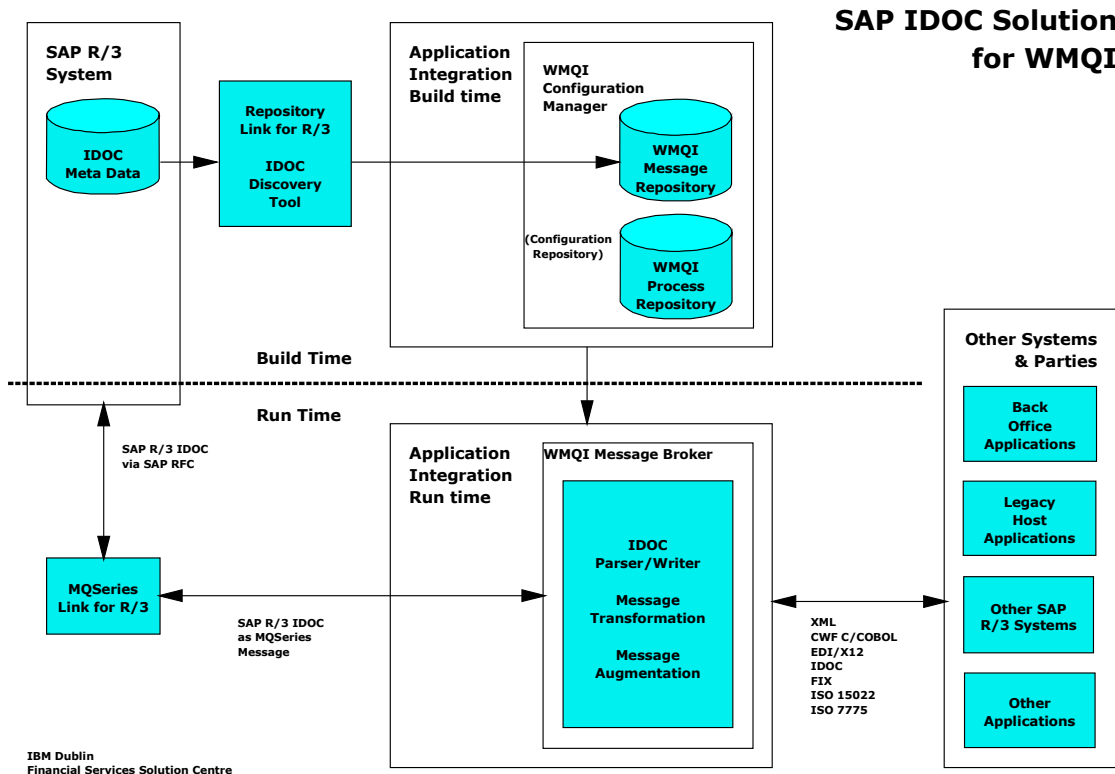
SAP IDOC Solution for WMQI

SAP R/3 System

IDOC Meta Data

Repository Link for R/3

IDOC Discovery Tool

Application Integration Build time

WMQI Configuration Manager

WMQI Message Repository

(Configuration Repository)

WMQI Process Repository

Build Time

Run Time

SAP R/3 IDOC via SAP RFC

MQSeries Link for R/3

SAP R/3 IDOC as MQSeries Message

Application Integration Run time

WMQI Message Broker

IDOC Parser/Writer

Message Transformation

Message Augmentation

XML
CWF C/COBOL
EDI/X12
IDOC
FIX
ISO 15022
ISO 7775

Other Systems & Parties

Back Office Applications

Legacy Host Applications

Other SAP R/3 Systems

Other Applications

IBM Dublin
Financial Services Solution Centre